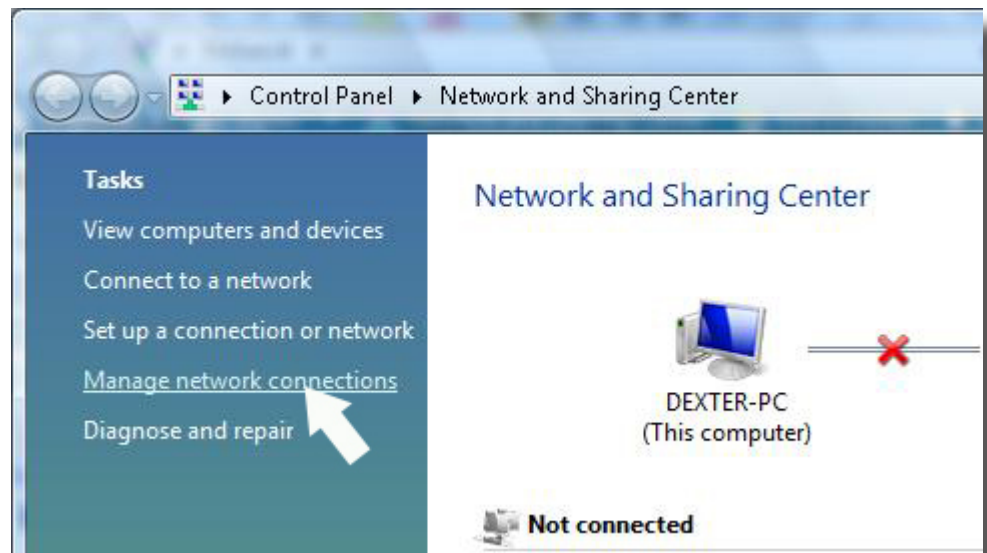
▸ Control Panel ▸ Network and Sharing Center

Tasks
View computers and devices
Connect to a network
Set up a connection or network
Manage network connections
Diagnose and repair

Network and Sharing Center

DEXTER-PC
(This computer)

Not connected